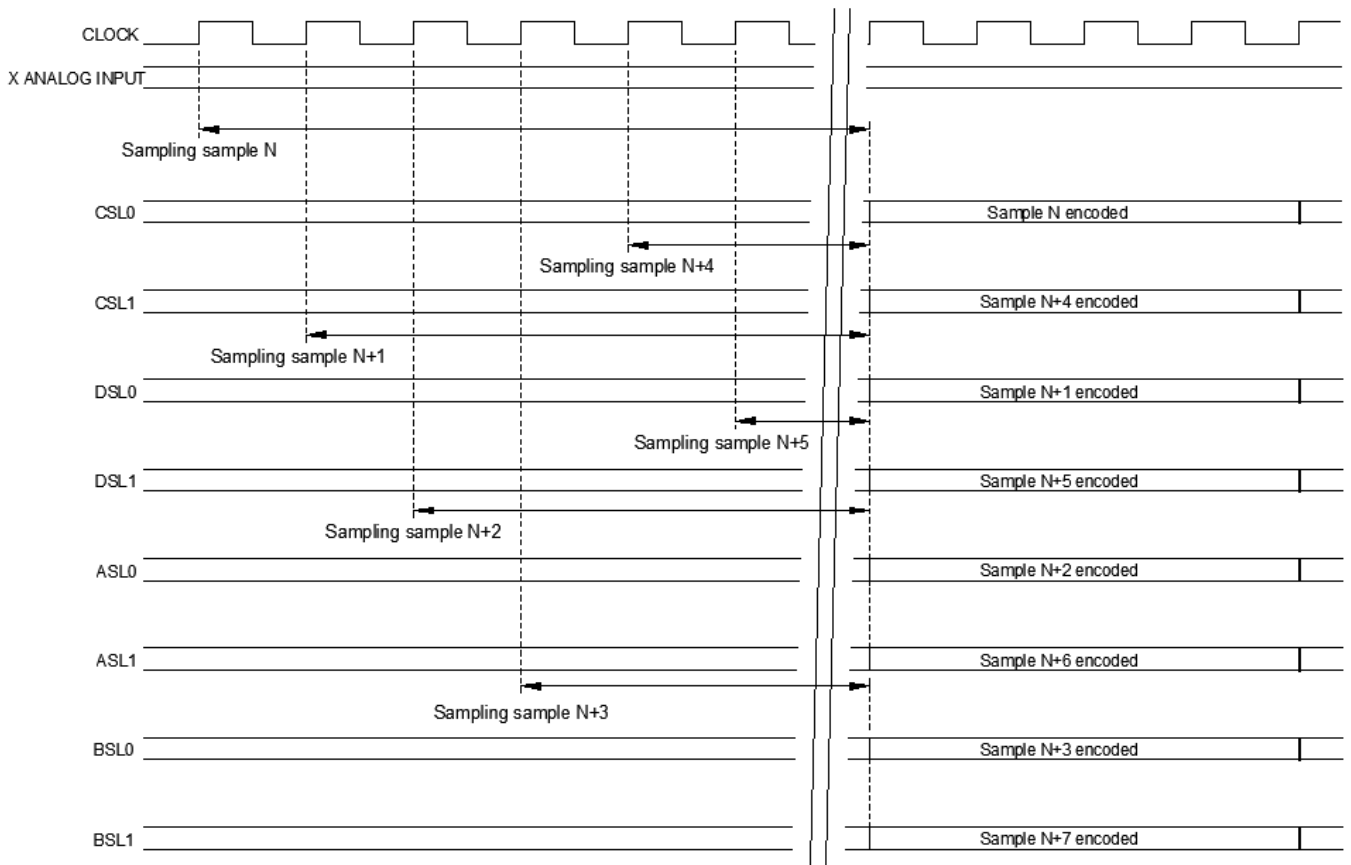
CLOCK
X ANALOG INPUT
Sampling sample N
CSL0
Sample N encoded
Sampling sample N+4
CSL1
Sample N+4 encoded
Sampling sample N+1
DSL0
Sample N+1 encoded
Sampling sample N+5
DSL1
Sample N+5 encoded
Sampling sample N+2
ASL0
Sample N+2 encoded
ASL1
Sample N+6 encoded
Sampling sample N+3
BSL0
Sample N+3 encoded
BSL1
Sample N+7 encoded